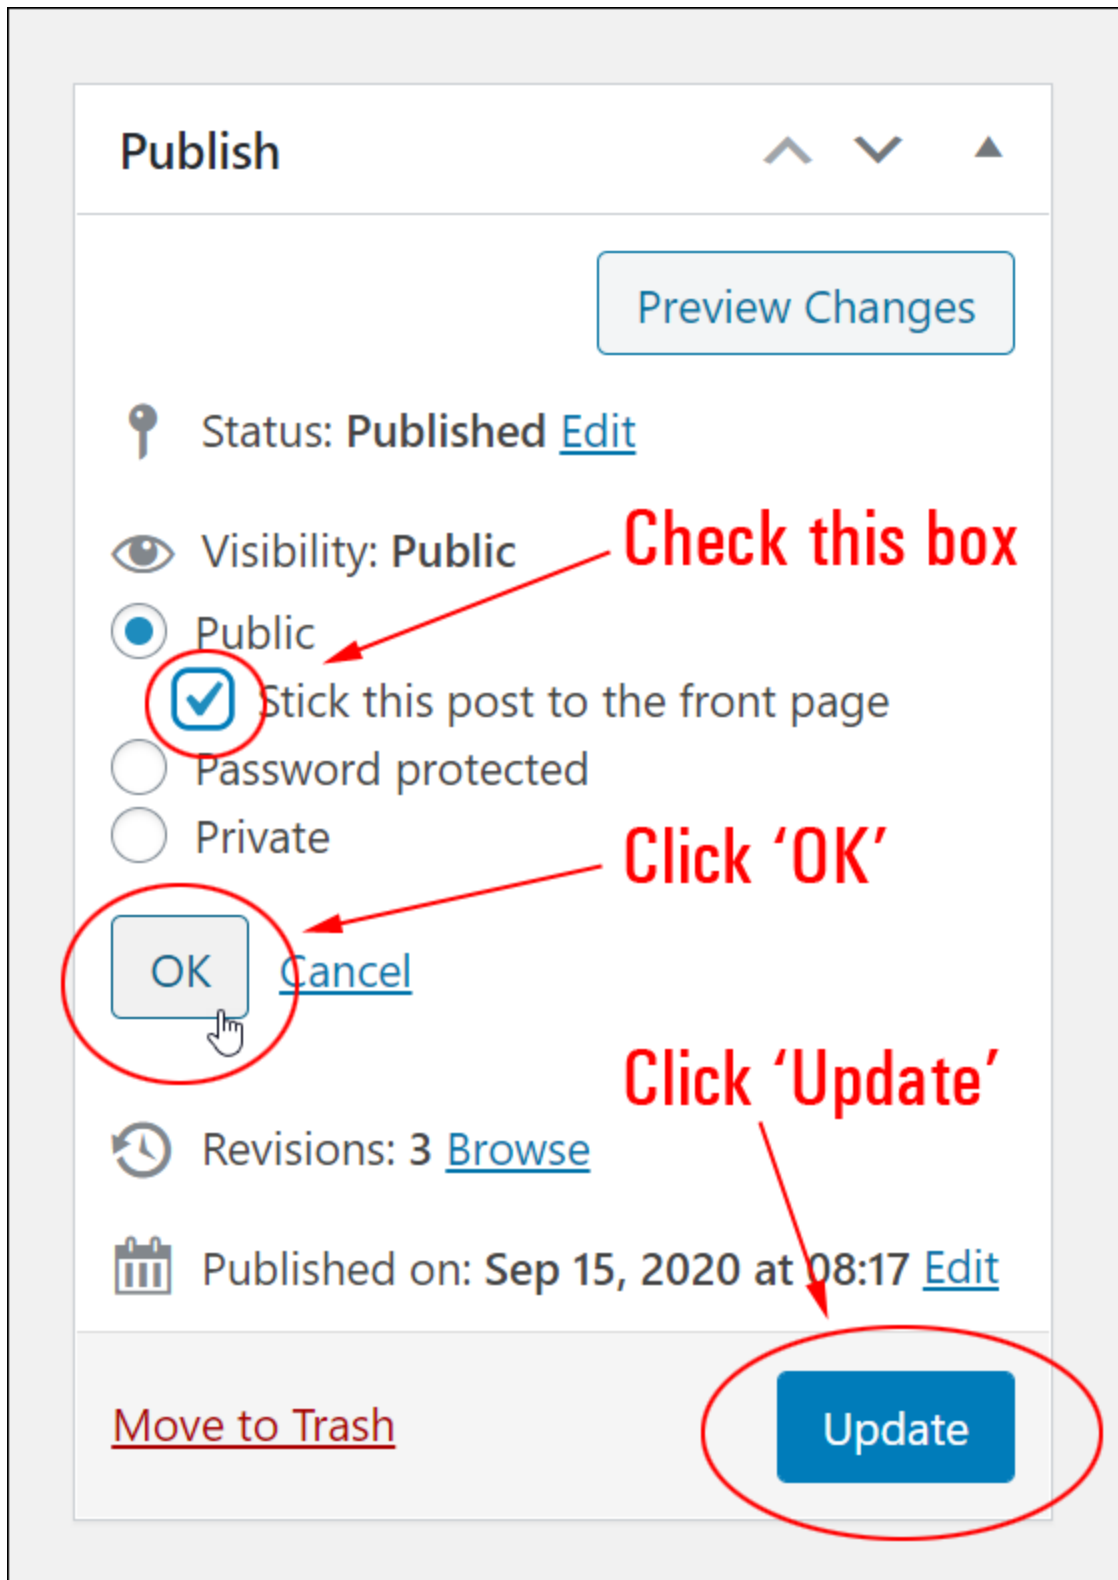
Publish

Preview Changes

Status: Published Edit

Visibility: Public

Check this box

Public

Stick this post to the front page

Password protected

Private

Click 'OK'

OK Cancel

Click 'Update'

Revisions: 3 Browse

Published on: Sep 15, 2020 at 08:17 Edit

Move to Trash

Update